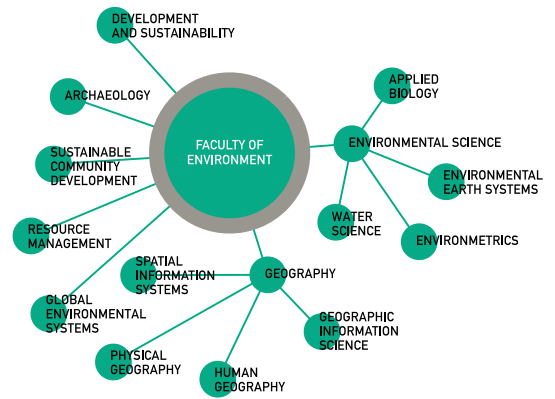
FACULTY OF ENVIRONMENT

DEVELOPMENT AND SUSTAINABILITY

ARCHAEOLOGY

SUSTAINABLE COMMUNITY DEVELOPMENT

RESOURCE MANAGEMENT

GLOBAL ENVIRONMENTAL SYSTEMS

ENVIRONMENTAL SCIENCE

APPLIED BIOLOGY

ENVIRONMENTAL EARTH SYSTEMS

ENVIRONMETRICS

WATER SCIENCE

GEOGRAPHY

SPATIAL INFORMATION SYSTEMS

GEOGRAPHIC INFORMATION SCIENCE

PHYSICAL GEOGRAPHY

HUMAN GEOGRAPHY